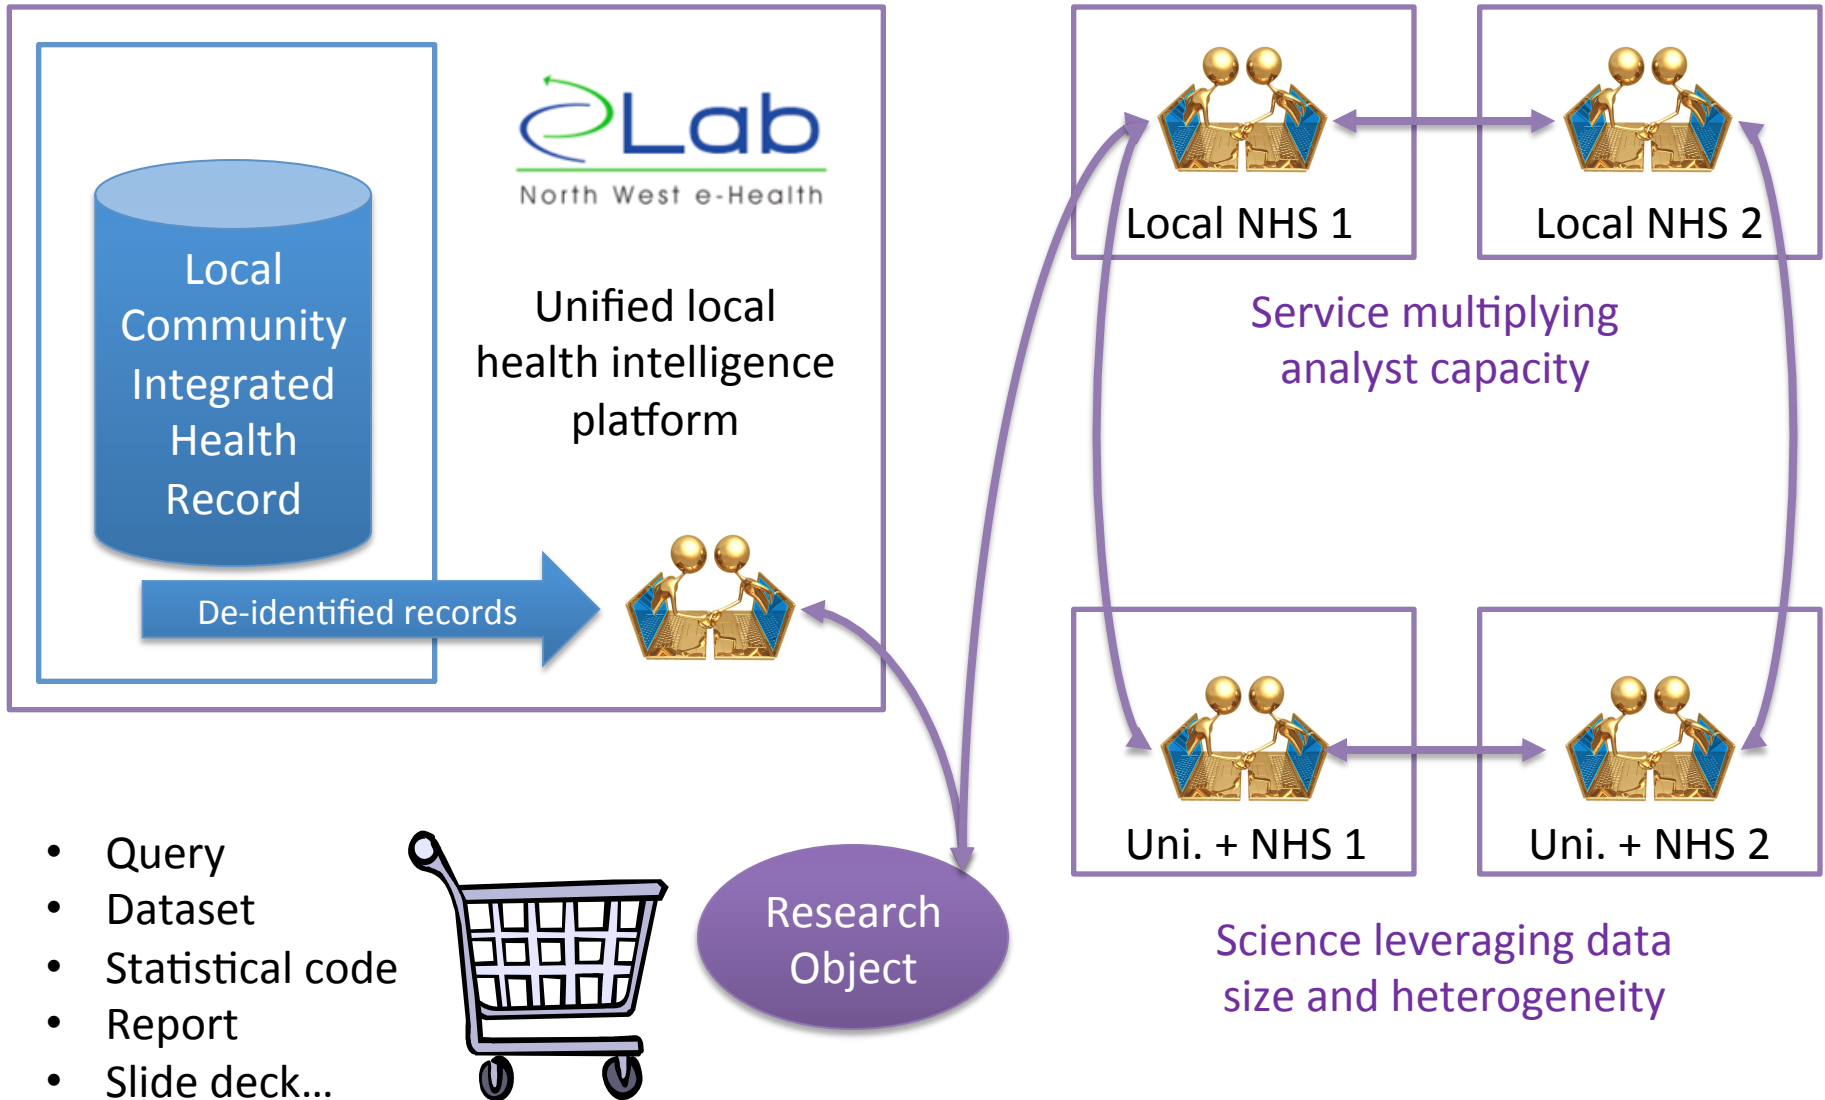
Local Community Integrated Health Record

eLab
North West e-Health

Unified local health intelligence platform

De-identified records

Local NHS 1

Local NHS 2

Service multiplying analyst capacity

Uni. + NHS 1

Uni. + NHS 2

Science leveraging data size and heterogeneity

Research Object

- Query
- Dataset
- Statistical code
- Report
- Slide deck...